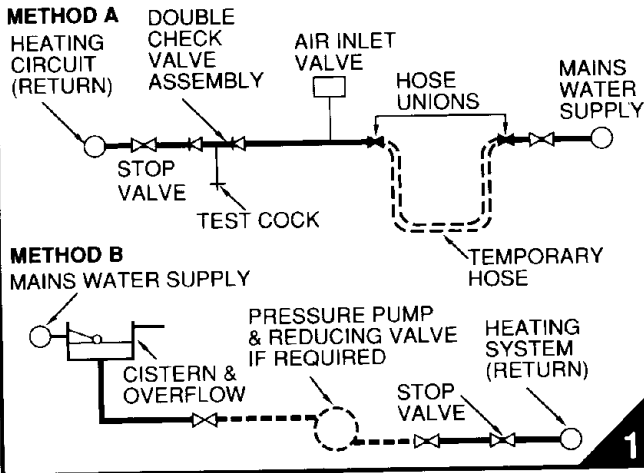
METHOD A

HEATING CIRCUIT (RETURN)

DOUBLE CHECK VALVE ASSEMBLY

AIR INLET VALVE

HOSE UNIONS

MAINS WATER SUPPLY

STOP VALVE

TEST COCK

TEMPORARY HOSE

METHOD B

MAINS WATER SUPPLY

CISTERN & OVERFLOW

PRESSURE PUMP & REDUCING VALVE IF REQUIRED

HEATING SYSTEM (RETURN)

STOP VALVE

1